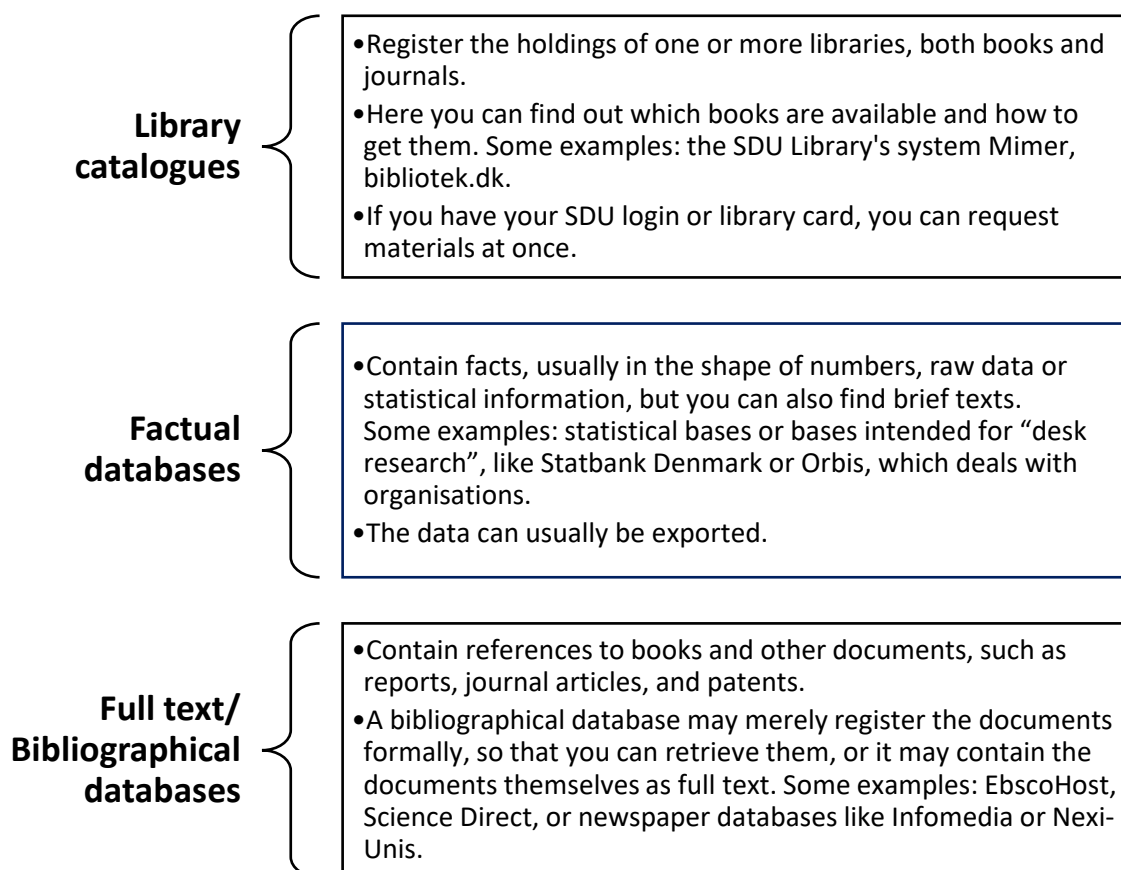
Library catalogues

•Register the holdings of one or more libraries, both books and journals.
•Here you can find out which books are available and how to get them. Some examples: the SDU Library's system Mimer, bibliotek.dk.
•If you have your SDU login or library card, you can request materials at once.

Factual databases

•Contain facts, usually in the shape of numbers, raw data or statistical information, but you can also find brief texts. Some examples: statistical bases or bases intended for "desk research", like Statbank Denmark or Orbis, which deals with organisations.
•The data can usually be exported.

Full text/ Bibliographical databases

•Contain references to books and other documents, such as reports, journal articles, and patents.
•A bibliographical database may merely register the documents formally, so that you can retrieve them, or it may contain the documents themselves as full text. Some examples: EbscoHost, Science Direct, or newspaper databases like Infomedia or Nexi-Unis.